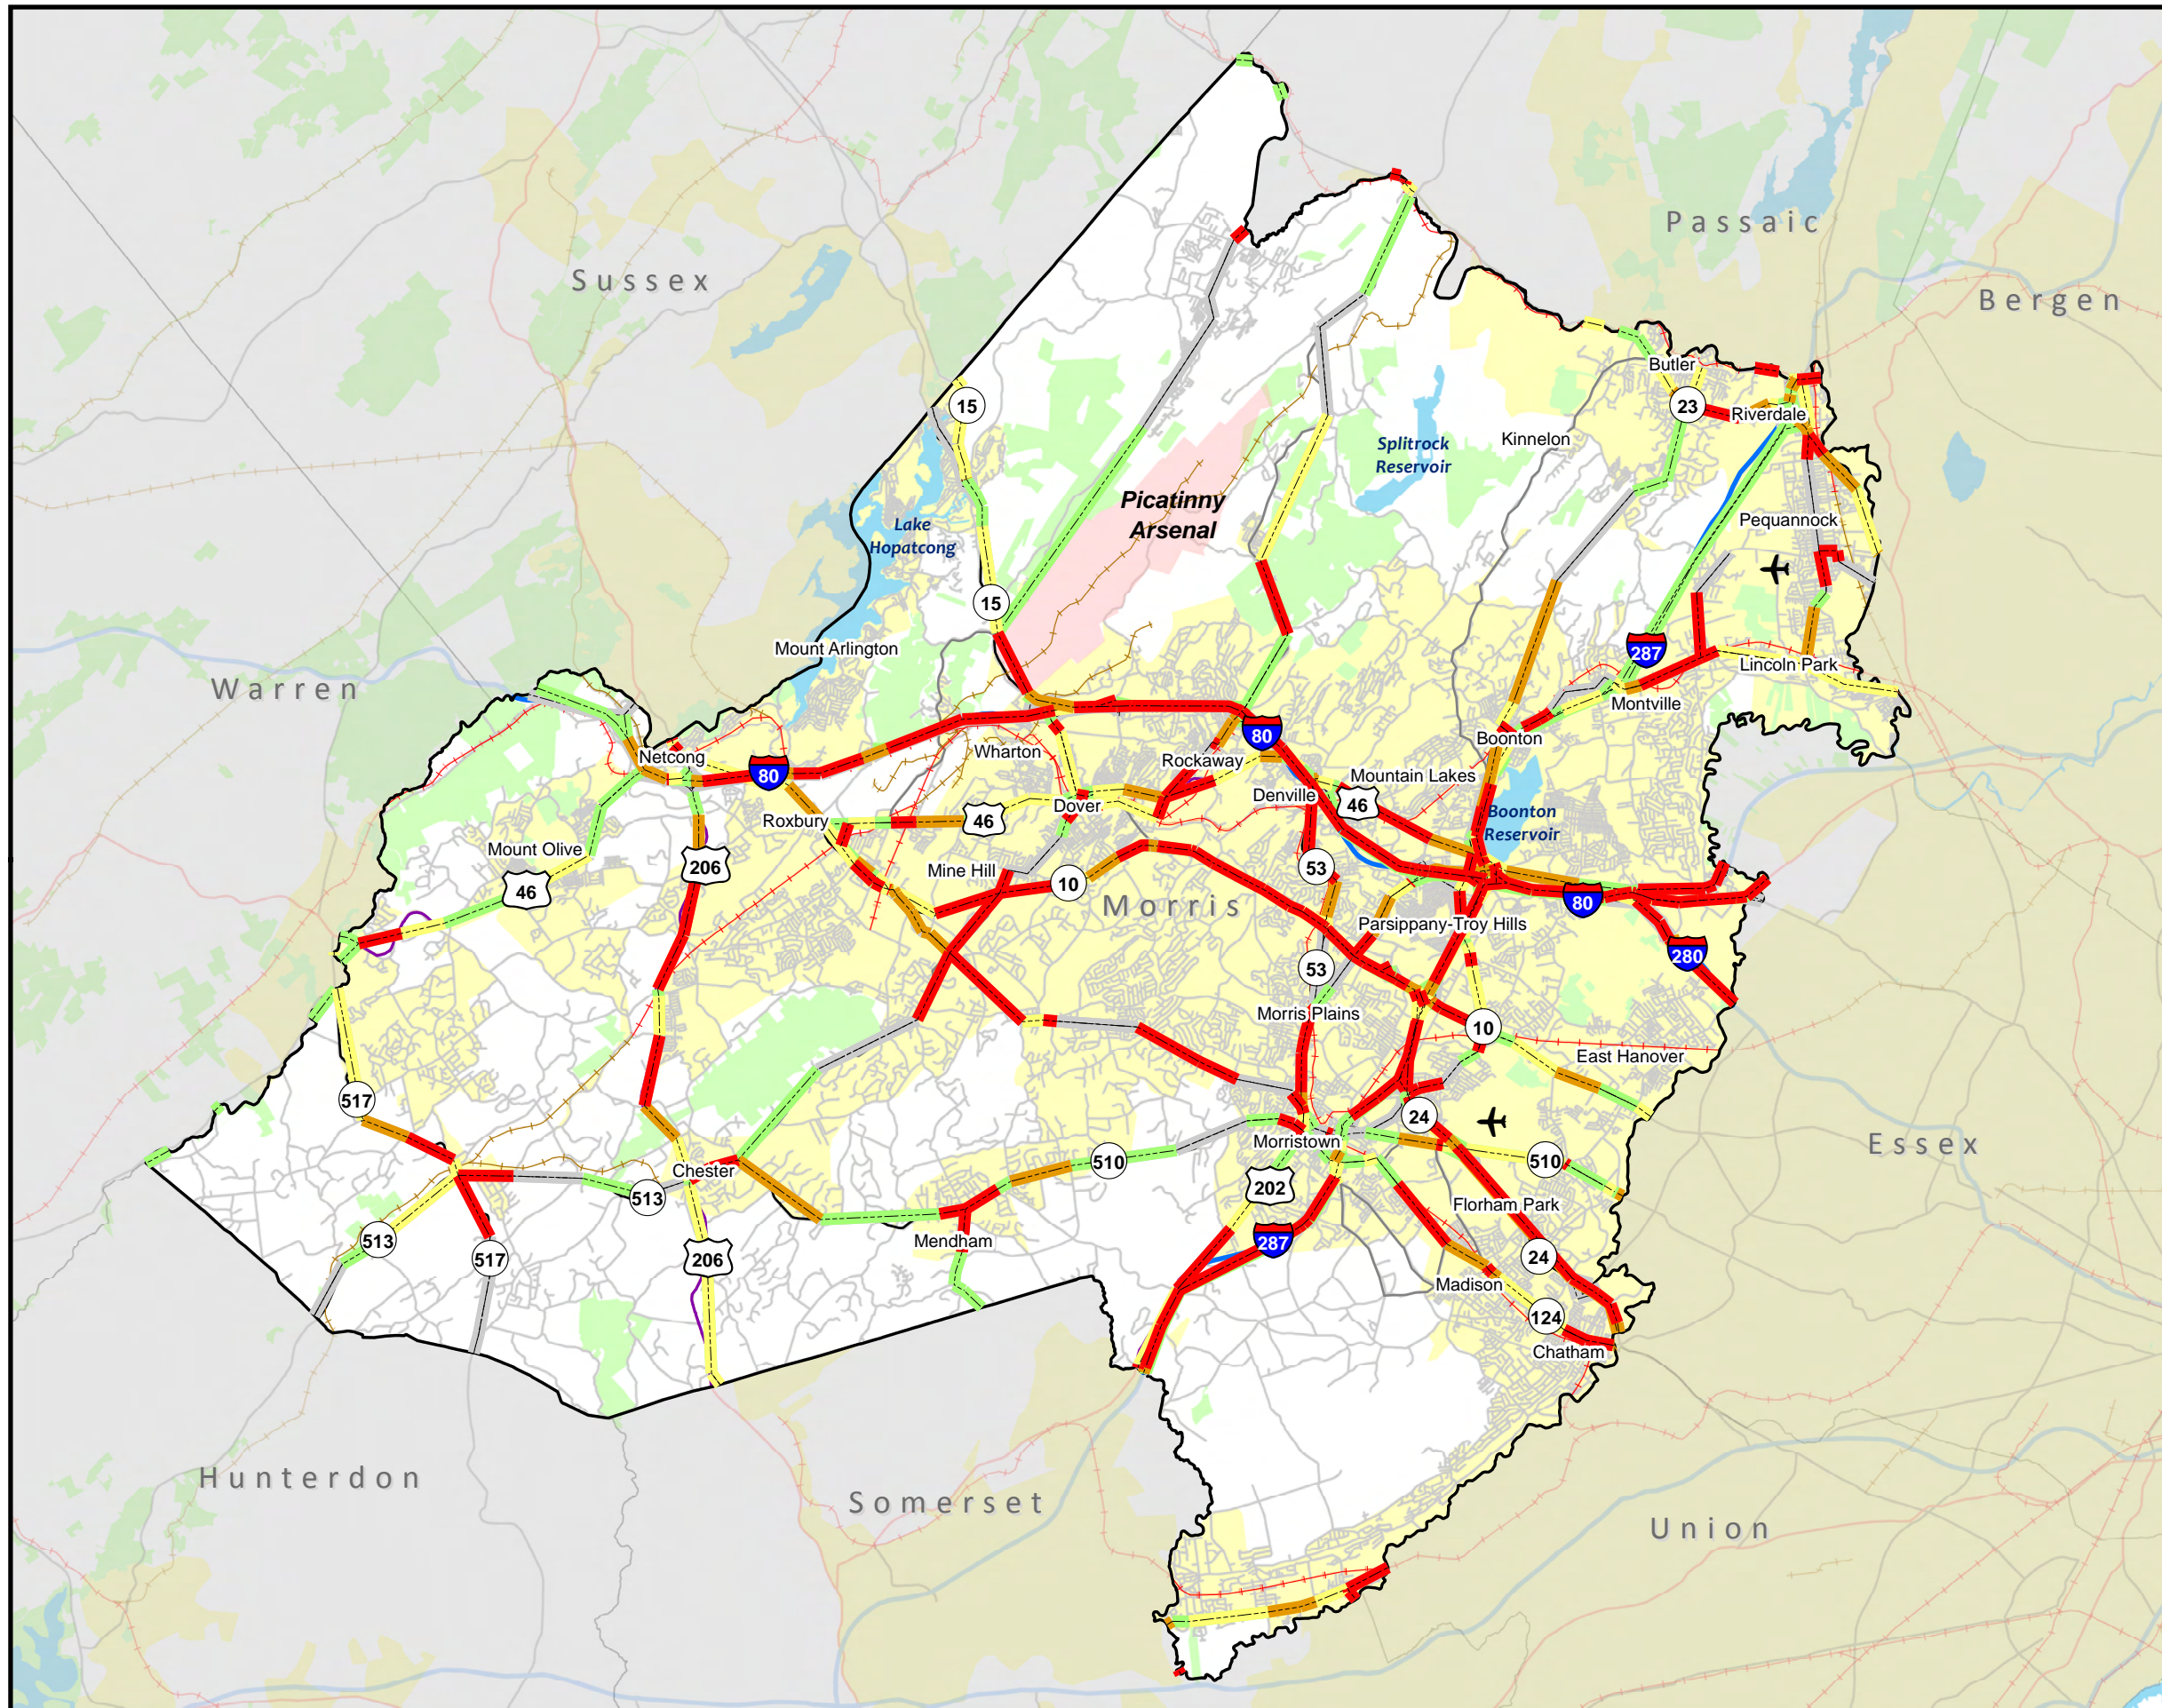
Sussex

Passaic

Bergen

Warren

Picatinny Arsenal

Splitrock Reservoir

Kinnelon

Butler

23

Riverdale

Pequannock

Lake Hopatcong

15

15

Mount Arlington

287

Lincoln Park

Montville

Boonton

80

Netcong

Wharton

Rockaway

Mountain Lakes

Denville

46

Boonton Reservoir

Dover

Roxbury

46

Mount Olive

206

53

46

Mine Hill

10

Morris

80

Parsippany-Troy Hills

280

53

Morris Plains

10

East Hanover

517

24

Morristown

510

510

Chester

Essex

513

202

Florham Park

513

517

206

Mendham

287

24

Madison

124

Chatham

Hunterdon

Somerset

Union